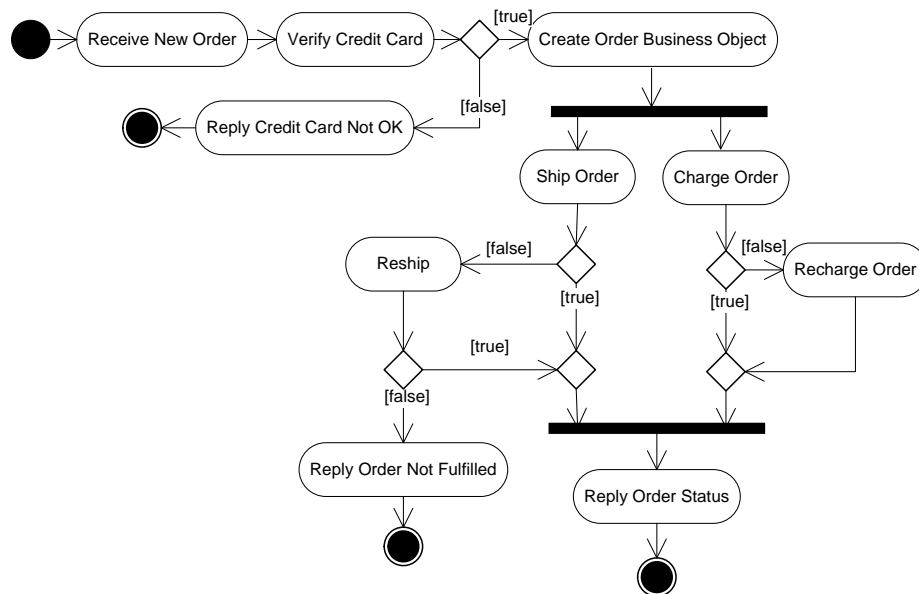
Receive New Order

Verify Credit Card

[true]

Create Order Business Object

[false]

Reply Credit Card Not OK

Ship Order

Charge Order

Reship

[false]

[true]

[false]

Recharge Order

[true]

[true]

[false]

Reply Order Not Fulfilled

Reply Order Status